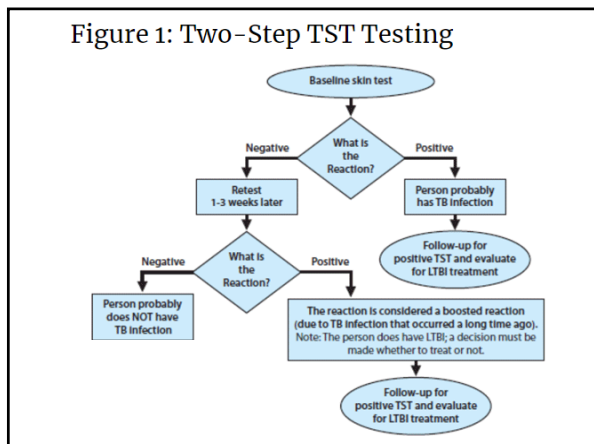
Figure 1: Two-Step TST Testing

Baseline skin test

What is the Reaction?

Negative

Positive

Retest 1-3 weeks later

Person probably has TB infection

Follow-up for positive TST and evaluate for LTBI treatment

What is the Reaction?

Negative

Positive

Person probably does NOT have TB infection

The reaction is considered a boosted reaction (due to TB infection that occurred a long time ago). Note: The person does have LTBI; a decision must be made whether to treat or not.

Follow-up for positive TST and evaluate for LTBI treatment